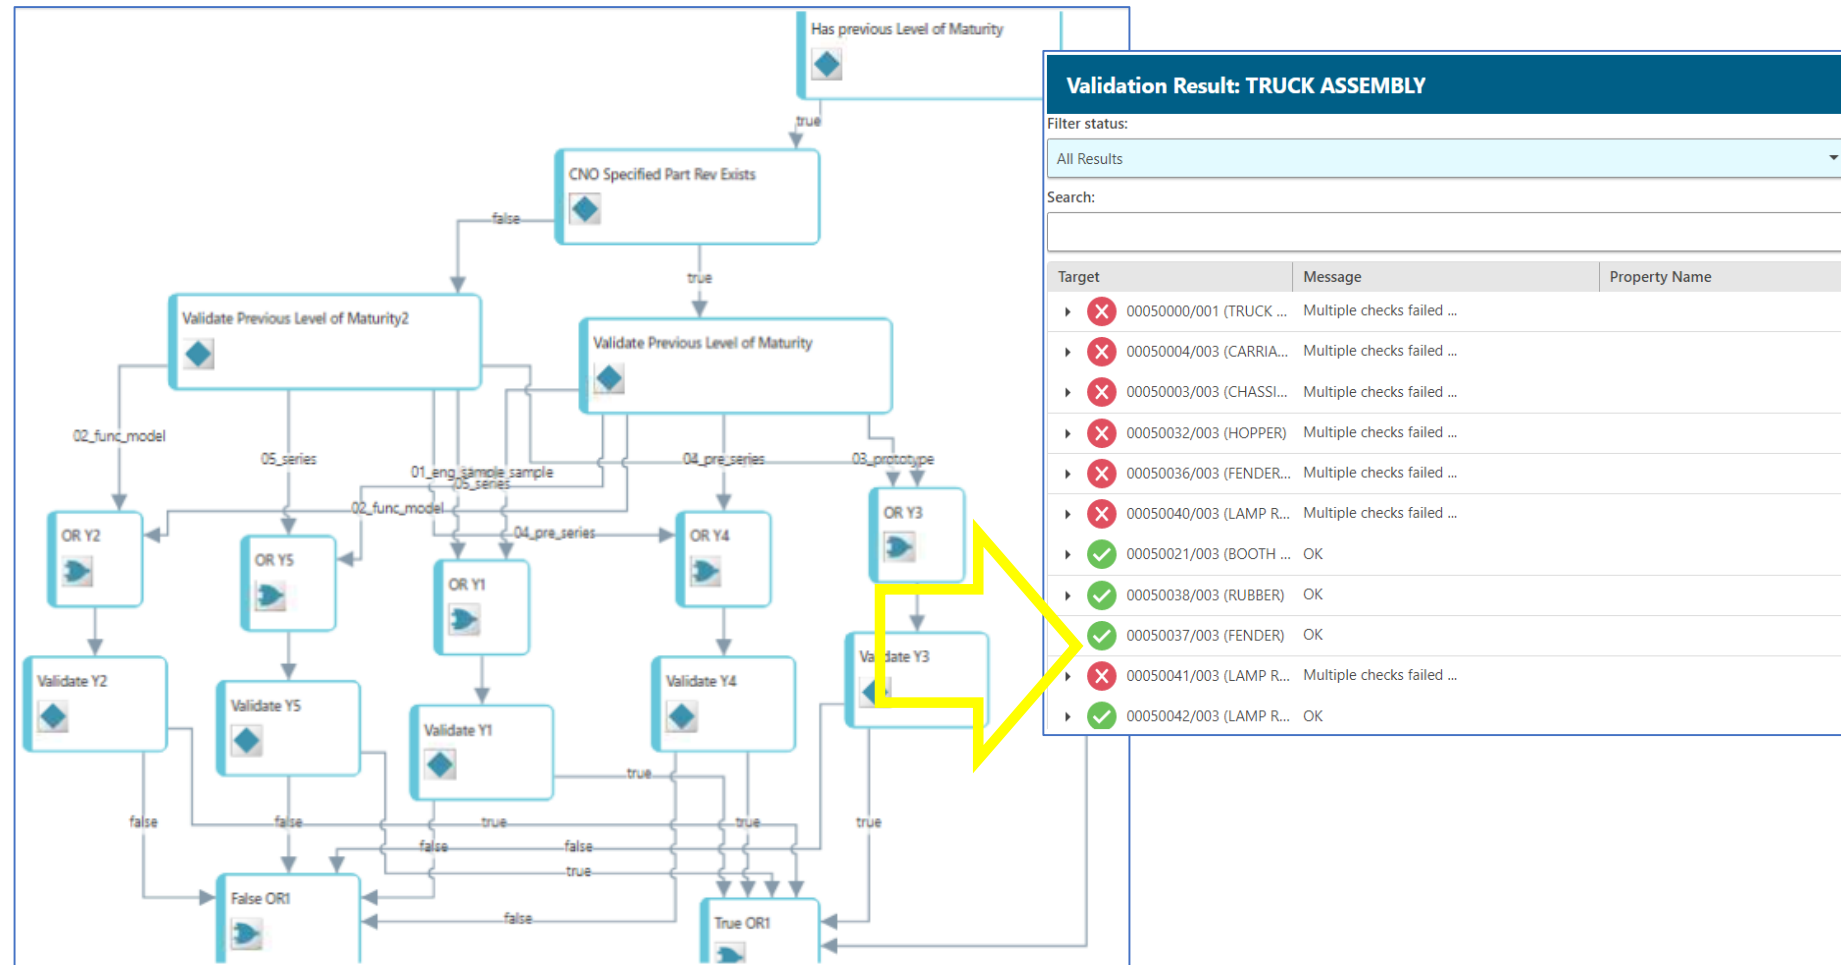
Has previous Level of Maturity

true

CNO Specified Part Rev Exists

false

true

Validate Previous Level of Maturity2

Validate Previous Level of Maturity

02_func_model

05_series

01_eng_sample sample

05_series

04_pre_series

03_prototype

02_func_model

04_pre_series

OR Y2

OR Y5

OR Y1

OR Y4

OR Y3

Validate Y2

Validate Y5

Validate Y1

Validate Y4

Va date Y3

true

false

false

true

true

true

false

false

true

false

False OR1

True OR1

Validation Result: TRUCK ASSEMBLY

Filter status:

All Results

Search:

| Target | Message | Property Name |
|---|---|---|
| 00050000/001 (TRUCK ... | Multiple checks failed ... | |
| 00050004/003 (CARRIA... | Multiple checks failed ... | |
| 00050003/003 (CHASSI... | Multiple checks failed ... | |
| 00050032/003 (HOPPER) | Multiple checks failed ... | |
| 00050036/003 (FENDER... | Multiple checks failed ... | |
| 00050040/003 (LAMP R... | Multiple checks failed ... | |
| 00050021/003 (BOOTH ... | OK | |
| 00050038/003 (RUBBER) | OK | |
| 00050037/003 (FENDER) | OK | |
| 00050041/003 (LAMP R... | Multiple checks failed ... | |
| 00050042/003 (LAMP R... | OK | |